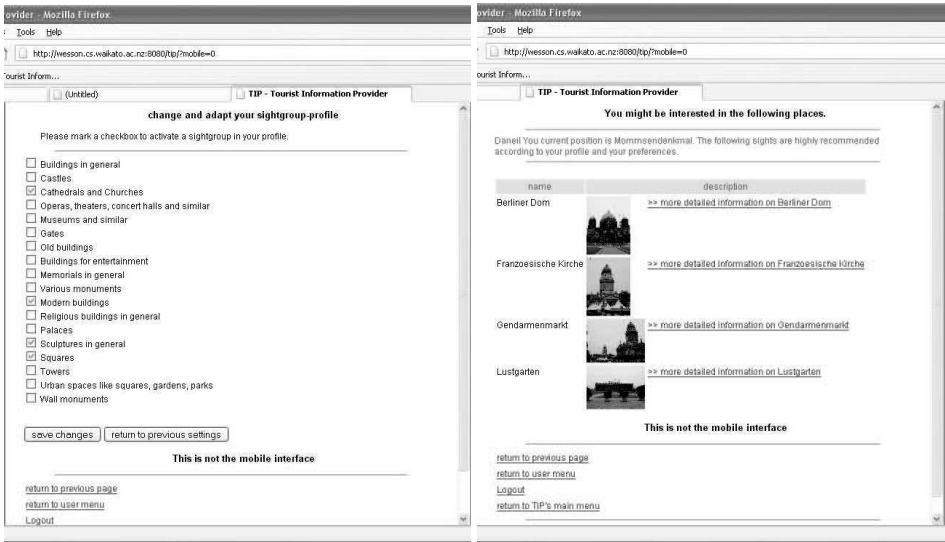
ovider - Mozilla Firefox

Tools Help

http://wesson.cs.waikato.ac.nz:8080/tip/?mobile=0

Tourist Inform...

(Untitled)

TIP - Tourist Information Provider

change and adapt your sightgroup-profile

Please mark a checkbox to activate a sightgroup in your profile.

☐ Buildings in general
☐ Castles
☑ Cathedrals and Churches
☐ Operas, theaters, concert halls and similar
☐ Museums and similar
☐ Gates
☐ Old buildings
☐ Buildings for entertainment
☐ Memorials in general
☐ Various monuments
☑ Modern buildings
☐ Religious buildings in general
☐ Palaces
☑ Sculptures in general
☑ Squares
☐ Towers
☐ Urban spaces like squares, gardens, parks
☐ Wall monuments

save changes | return to previous settings

This is not the mobile interface

return to previous page
return to user menu
Logout

ovider - Mozilla Firefox

Tools Help

http://wesson.cs.waikato.ac.nz:8080/tip/?mobile=0

ourist Inform...

TIP - Tourist Information Provider

You might be interested in the following places.

Daniel You current position is Mommsendenkmal. The following sights are highly recommended according to your profile and your preferences.

| name | description |
|---|---|
| Berliner Dom | >> more detailed information on Berliner Dom |
| Franzoesische Kirche | >> more detailed information on Franzoesische Kirche |
| Gendarmenmarkt | >> more detailed information on Gendarmenmarkt |
| Lustgarten | >> more detailed information on Lustgarten |

This is not the mobile interface

return to previous page
return to user menu
Logout
return to TIP's main menu